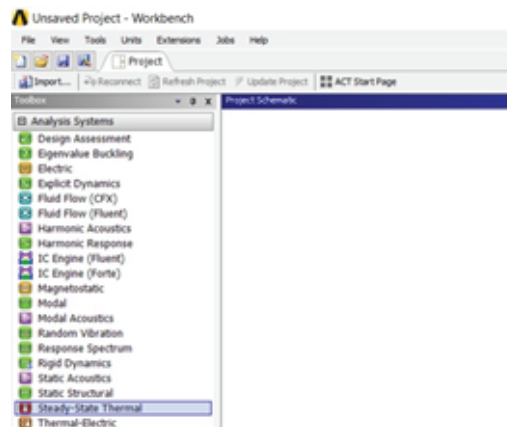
Unsaved Project - Workbench

File View Tools Units Extensions Jobs Help

Project

Import... Reconnect Refresh Project Update Project ACT Start Page

Toolbox

Project Schematic

Analysis Systems
Design Assessment
Eigenvalue Buckling
Electric
Explicit Dynamics
Fluid Flow (CFX)
Fluid Flow (Fluent)
Harmonic Acoustics
Harmonic Response
IC Engine (Fluent)
IC Engine (Forte)
Magnetostatic
Modal
Modal Acoustics
Random Vibration
Response Spectrum
Rigid Dynamics
Static Acoustics
Static Structural
Steady-State Thermal
Thermal-Electric